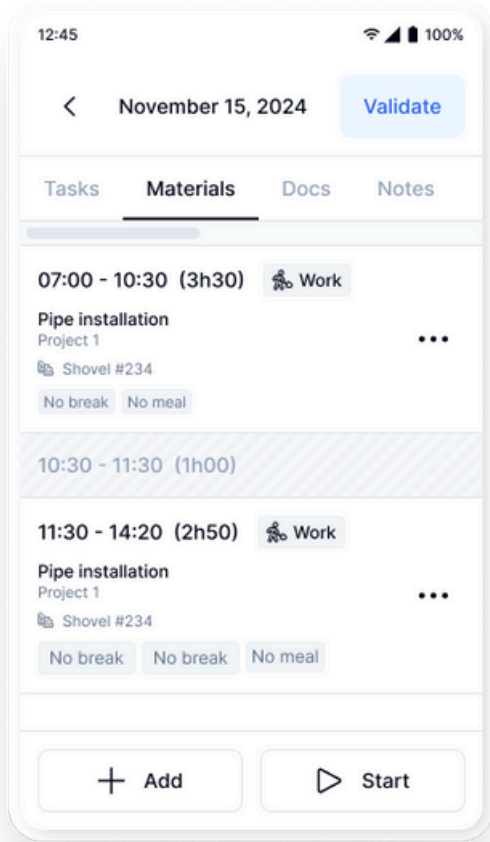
12:45

100%

<

November 15, 2024

Validate

Tasks

Materials

Docs

Notes

07:00 - 10:30 (3h30)

Work

Pipe installation

Project 1

Shovel #234

No break

No meal

10:30 - 11:30 (1h00)

11:30 - 14:20 (2h50)

Work

Pipe installation

Project 1

Shovel #234

No break

No break

No meal

+ Add

Start